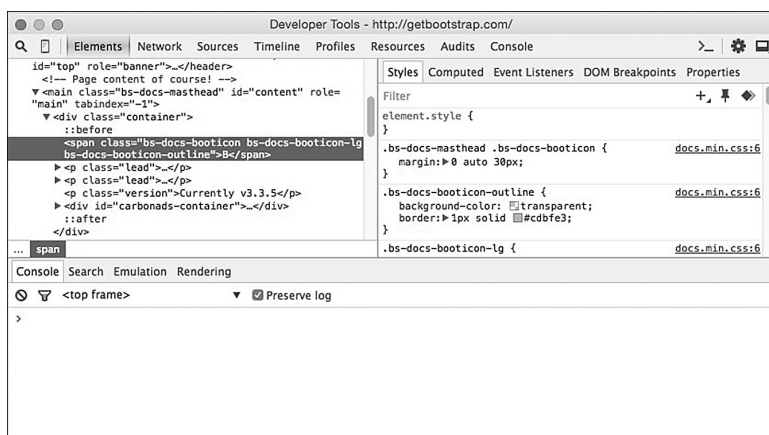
Developer Tools - http://getbootstrap.com/

Elements Network Sources Timeline Profiles Resources Audits Console

id="top" role="banner">…</header>
<!-- Page content of course! -->
▼<main class="bs-docs-masthead" id="content" role="main" tabindex="-1">
▼<div class="container">
::before
<span class="bs-docs-booticon bs-docs-booticon-lg bs-docs-booticon-outline">B</span>
▶<p class="lead">…</p>
▶<p class="lead">…</p>
▶<p class="version">Currently v3.3.5</p>
▶<div id="carbonads-container">…</div>
::after
</div>

... span

Styles Computed Event Listeners DOM Breakpoints Properties

Filter

element.style {
}

.bs-docs-masthead .bs-docs-booticon { docs.min.css:6
margin:▶0 auto 30px;
}

.bs-docs-booticon-outline { docs.min.css:6
background-color: transparent;
border:▶1px solid #cdbfe3;
}

.bs-docs-booticon-lg { docs.min.css:6

Console Search Emulation Rendering

<top frame> ▼ Preserve log

>